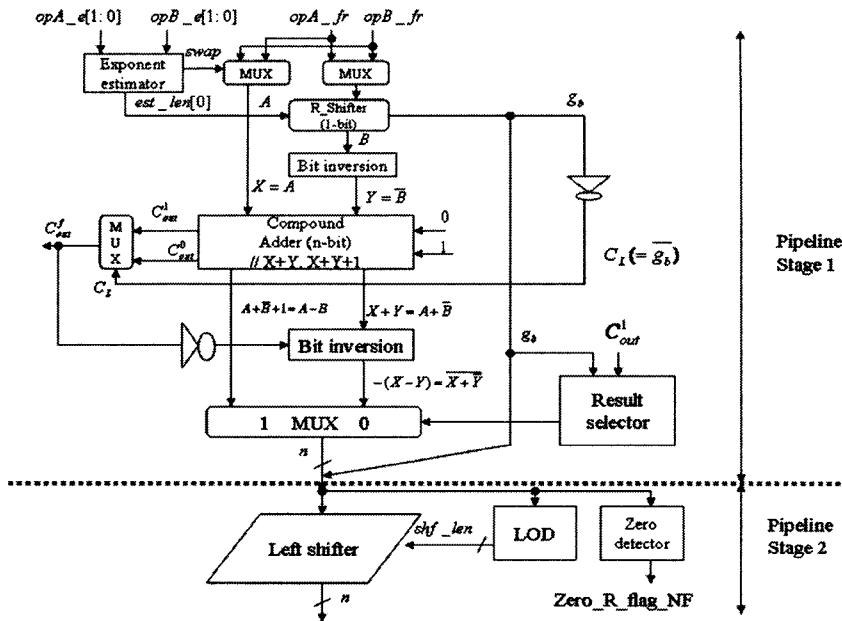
$opA\_e[1:0]$ $opB\_e[1:0]$ $opA\_fr$ $opB\_fr$

Exponent estimator

swap

MUX

MUX

$A$

$est\_len[0]$

R_Shifter (1-bit)

$g_b$

$B$

Bit inversion

$X = A$

$Y = \overline{B}$

$C^1_{out}$

$C^f_{out}$

M U X

$C^0_{out}$

Compound Adder (n-bit) // X+Y, X+Y+1

0

1

$C_I (= \overline{g_b})$

$C_I$

Pipeline Stage 1

$A + \overline{B} + 1 = A - B$

$X + Y = A + \overline{B}$

$g_b$

$C^1_{out}$

Bit inversion

$-(X - Y) = \overline{X + Y}$

1 MUX 0

Result selector

$n$

$shf\_len$

LOD

Zero detector

Left shifter

Pipeline Stage 2

Zero_R_flag_NF

$n$